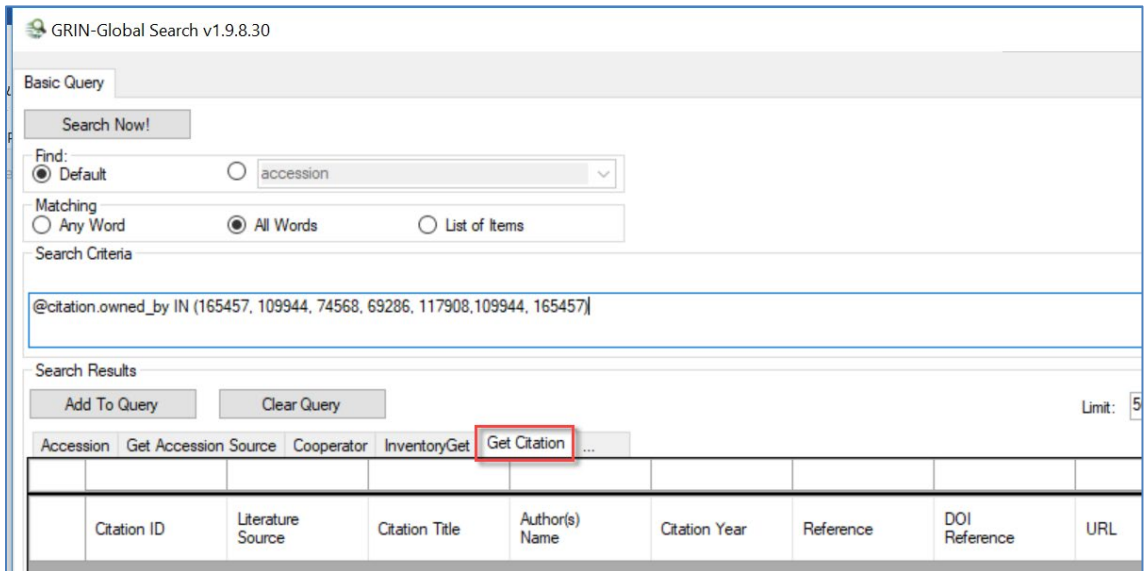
GRIN-Global Search v1.9.8.30

Basic Query

Search Now!

Find:
Default
accession

Matching
Any Word
All Words
List of Items

Search Criteria

@citation.owned_by IN (165457, 109944, 74568, 69286, 117908,109944, 165457)

Search Results

Add To Query
Clear Query

Limit: 5

Accession | Get Accession Source | Cooperator | InventoryGet | Get Citation | ...

| | Citation ID | Literature Source | Citation Title | Author(s) Name | Citation Year | Reference | DOI Reference | URL |
|---|---|---|---|---|---|---|---|---|